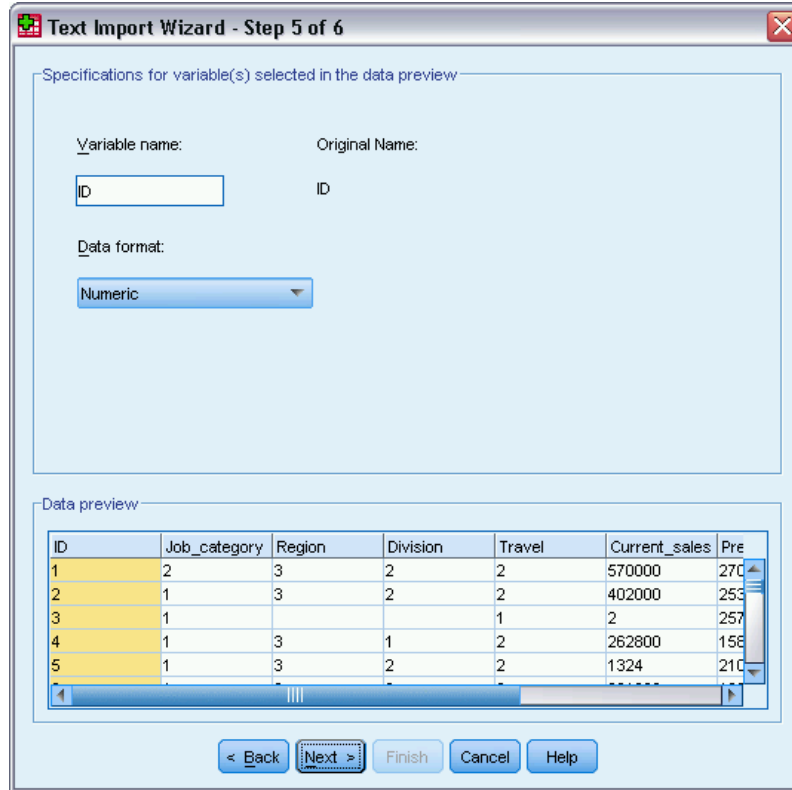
Text Import Wizard - Step 5 of 6

Specifications for variable(s) selected in the data preview

Variable name:

ID

Original Name:

ID

Data format:

Numeric

Data preview

| ID | Job_category | Region | Division | Travel | Current_sales | Pre |
|---|---|---|---|---|---|---|
| 1 | 2 | 3 | 2 | 2 | 570000 | 270 |
| 2 | 1 | 3 | 2 | 2 | 402000 | 253 |
| 3 | 1 |  |  | 1 | 2 | 257 |
| 4 | 1 | 3 | 1 | 2 | 262800 | 158 |
| 5 | 1 | 3 | 2 | 2 | 1324 | 210 |

< Back   Next >   Finish   Cancel   Help